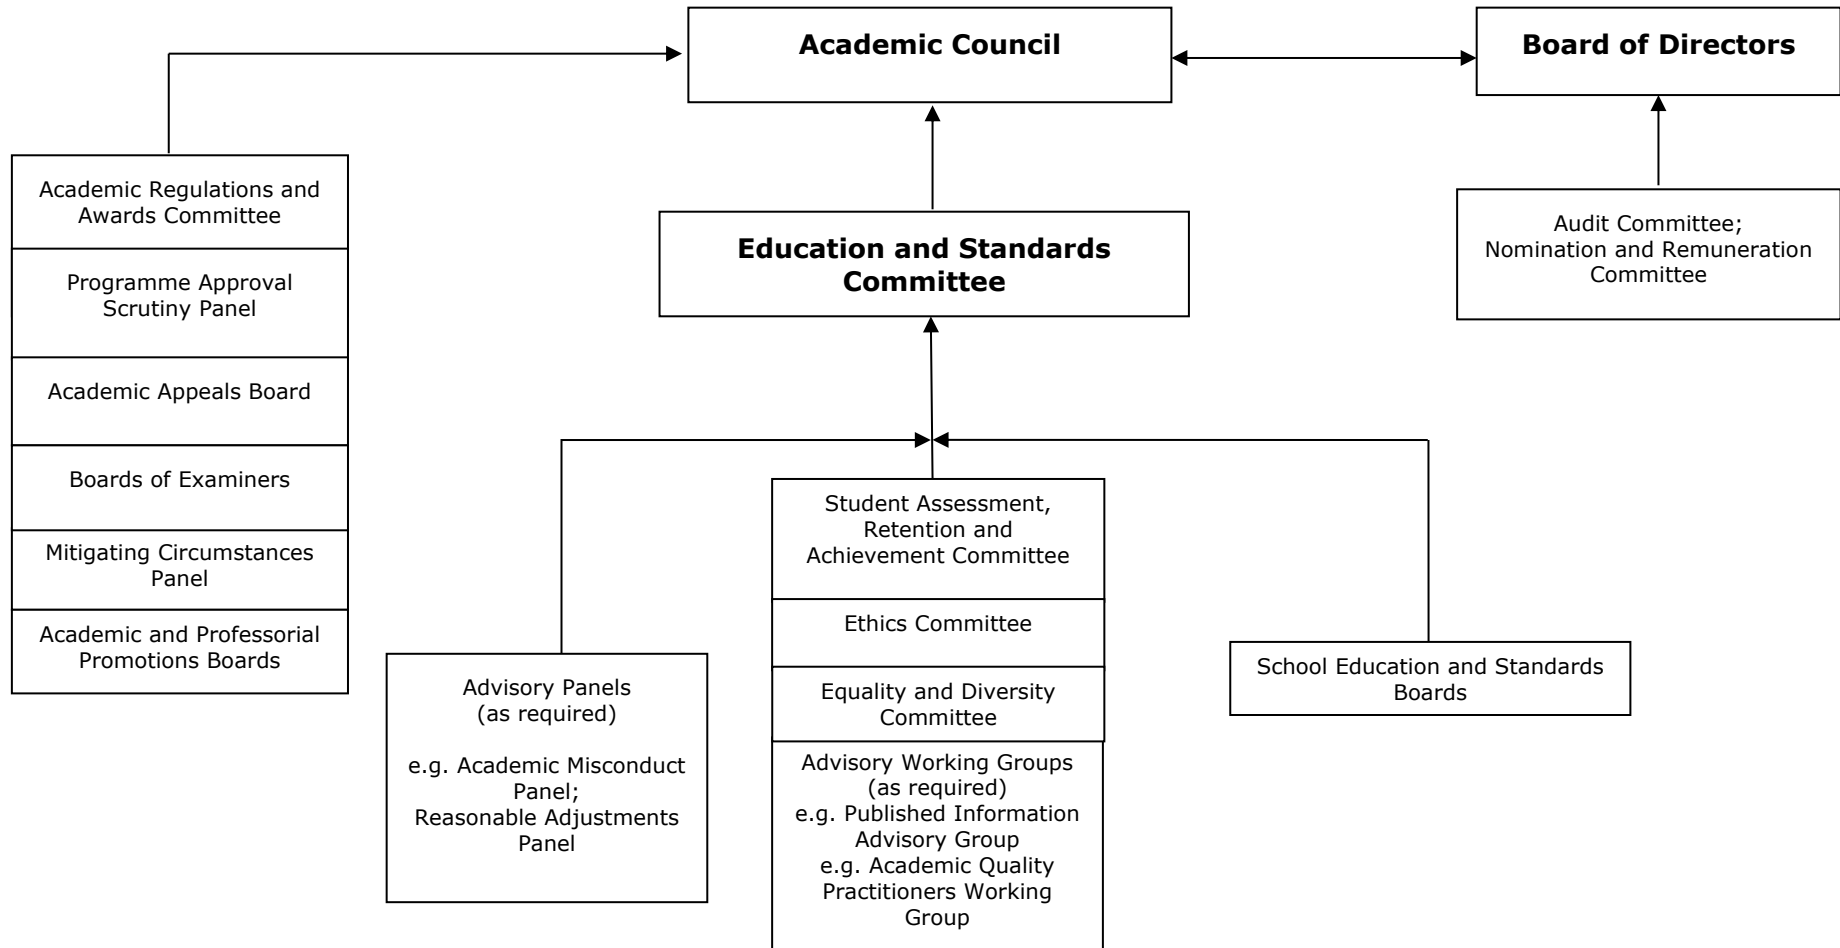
Academic Council

Board of Directors

Academic Regulations and Awards Committee

Programme Approval Scrutiny Panel

Academic Appeals Board

Boards of Examiners

Mitigating Circumstances Panel

Academic and Professorial Promotions Boards

Education and Standards Committee

Audit Committee; Nomination and Remuneration Committee

Student Assessment, Retention and Achievement Committee

Ethics Committee

Equality and Diversity Committee

Advisory Working Groups (as required) e.g. Published Information Advisory Group e.g. Academic Quality Practitioners Working Group

Advisory Panels (as required)

e.g. Academic Misconduct Panel; Reasonable Adjustments Panel

School Education and Standards Boards